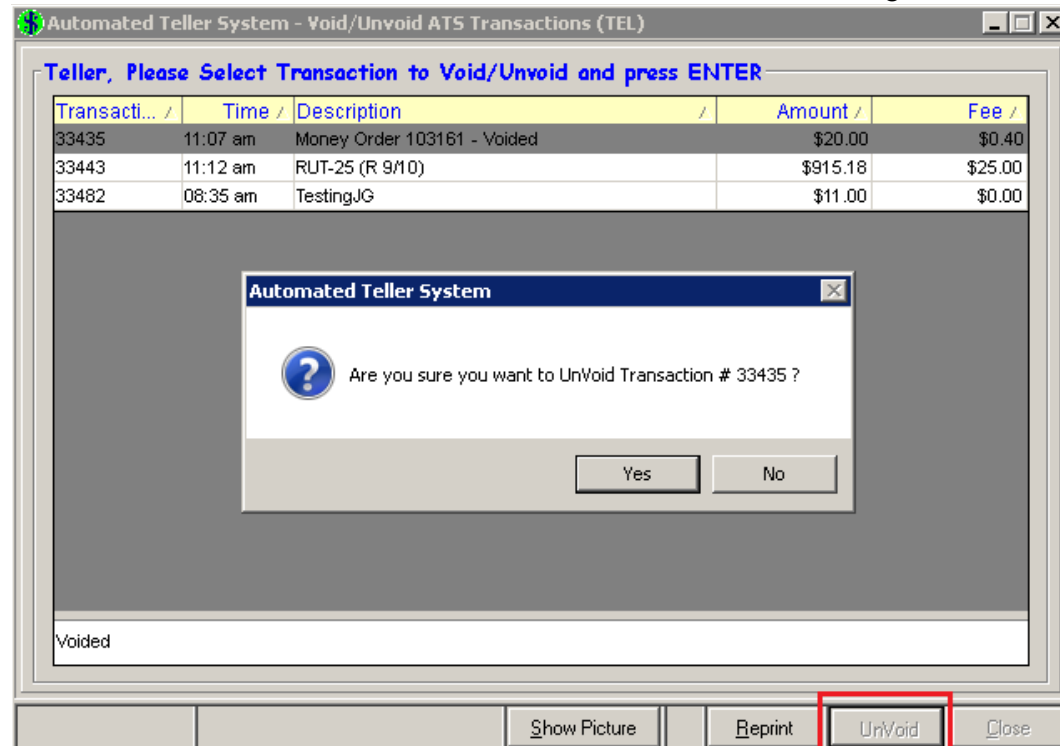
Automated Teller System - Void/Unvoid ATS Transactions (TEL)

Teller, Please Select Transaction to Void/Unvoid and press ENTER

| Transacti... | Time | Description | Amount | Fee |
|---|---|---|---|---|
| 33435 | 11:07 am | Money Order 103161 - Voided | \$20.00 | \$0.40 |
| 33443 | 11:12 am | RUT-25 (R 9/10) | \$915.18 | \$25.00 |
| 33482 | 08:35 am | TestingJG | \$11.00 | \$0.00 |

Automated Teller System

Are you sure you want to UnVoid Transaction # 33435 ?

Yes

No

Voided

Show Picture

Reprint

UnVoid

Close